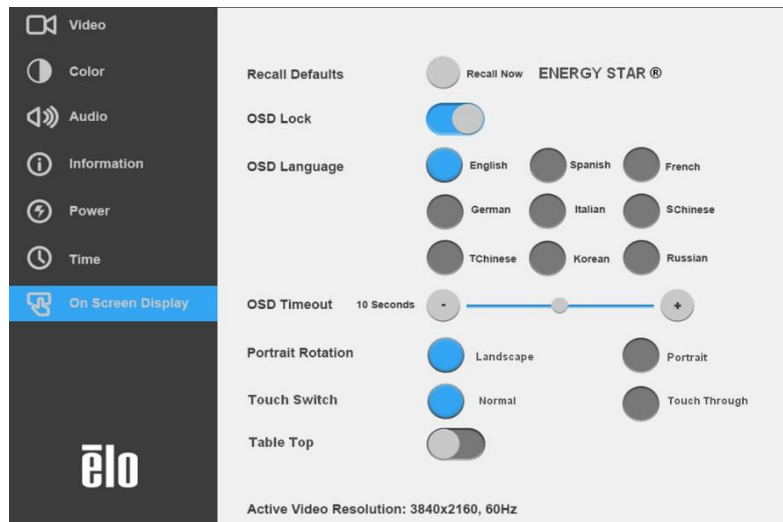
Video
Color
Audio
Information
Power
Time
On Screen Display

ēlo

Recall Defaults
Recall Now
ENERGY STAR ®

OSD Lock

OSD Language
English
Spanish
French
German
Italian
SChinese
TChinese
Korean
Russian

OSD Timeout
10 Seconds
-
+

Portrait Rotation
Landscape
Portrait

Touch Switch
Normal
Touch Through

Table Top

Active Video Resolution: 3840x2160, 60Hz